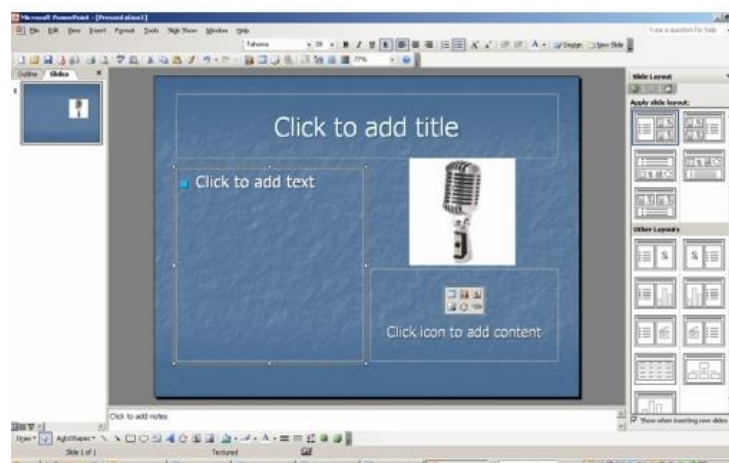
Microsoft PowerPoint - [Presentation1]

File Edit View Insert Format Tools Slide Show Window Help

Type a question for help

Tahoma 28 B I U S A Design New Slide

77%

Outline Slides

1

Click to add title

Click to add text

Click icon to add content

Click to add notes

Slide Layout

Apply slide layout:

Other Layouts

Show when inserting new slides

Draw AutoShapes

Slide 1 of 1 Textured